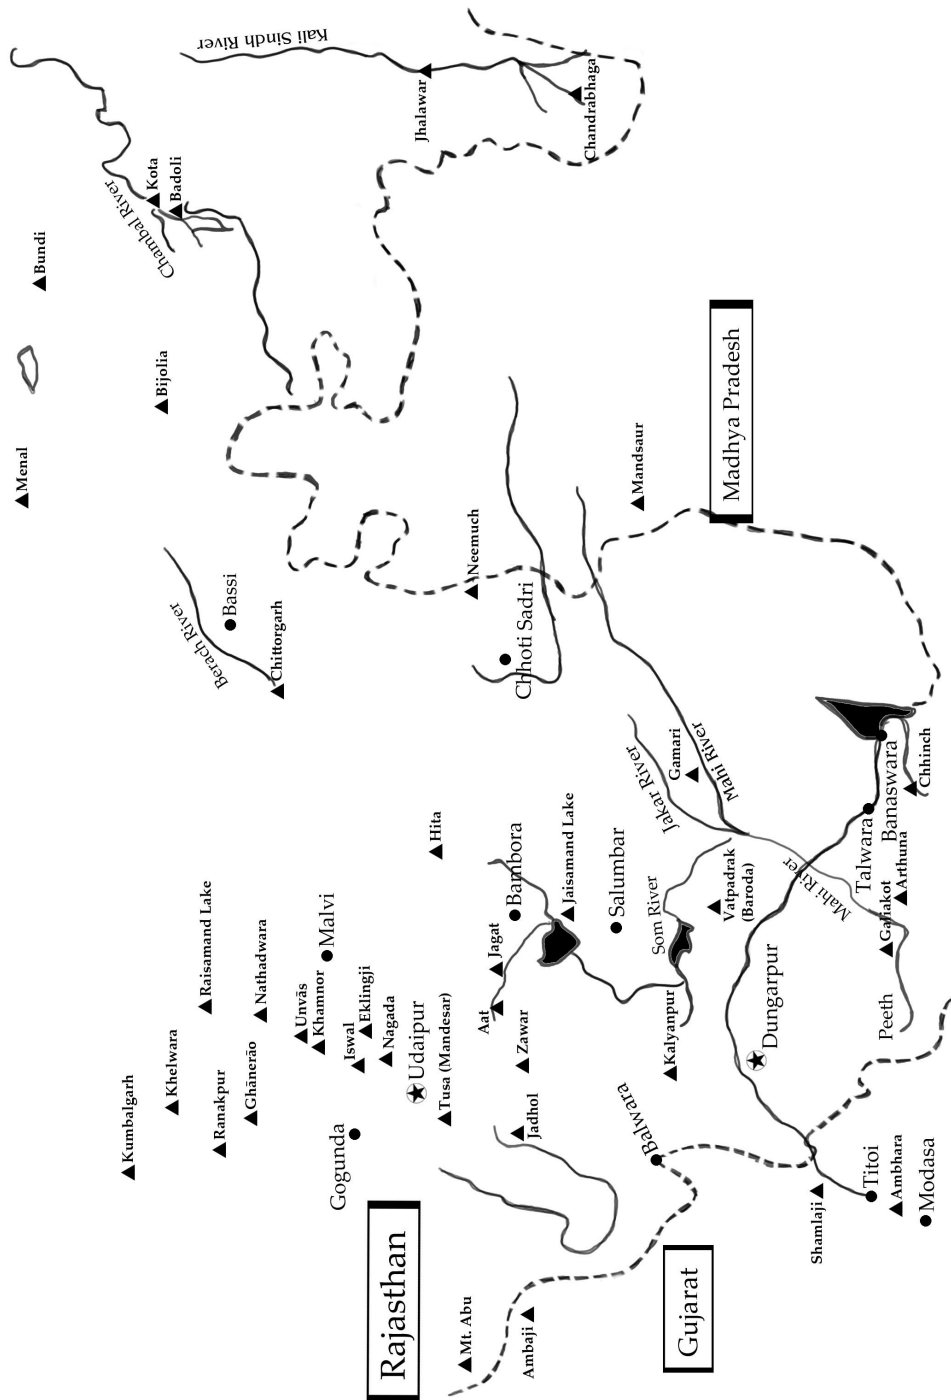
Kali Sindh River
Jhalawar
Chandrabhaga
Kota
Badoli
Chambal River
Bundi
Bijolia
Menal
Madhya Pradesh
Mandsaur
Neemuch
Bassi
Berach River
Chittorgarh
Chhoti Sadri
Gamari
Mahi River
Jakar River
Chhinch
Banaswara
Talwara
Arthuna
Hita
Bambora
Jaisamand Lake
Salumbar
Som River
Vatpadrak (Baroda)
Mahi River
Galiakot
Peeth
Dungarpur
Raisamand Lake
Nathadwara
Malvi
Khelwara
Kumbalgarh
Ranakpur
Ghānerāo
Unvās
Khamnor
Eklingji
Iswal
Nagada
Udaipur
Tusa (Mandesar)
Jagat
Aat
Zawar
Kalyanpur
Jadhol
Gogunda
Balwara
Titoi
Ambhara
Modasa
Shamlaji
Rajasthan
Gujarat
Mt. Abu
Ambaji